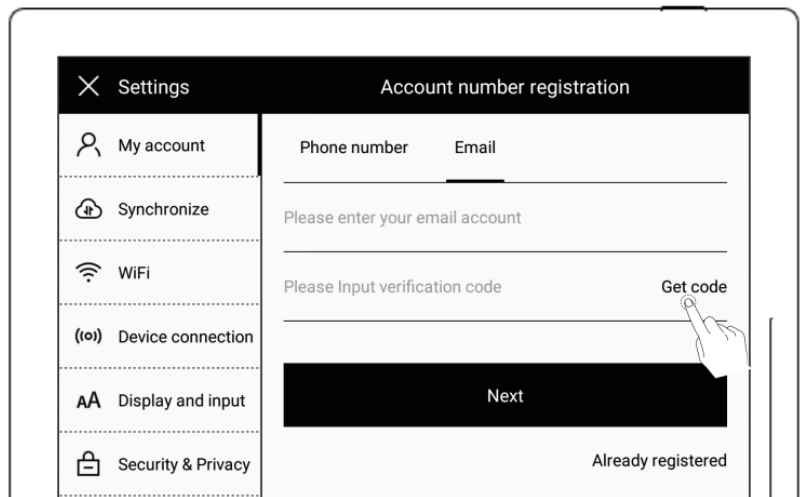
Settings

Account number registration

My account

Synchronize

WiFi

Device connection

AA Display and input

Security & Privacy

Phone number

Email

Please enter your email account

Please Input verification code

Get code

Next

Already registered